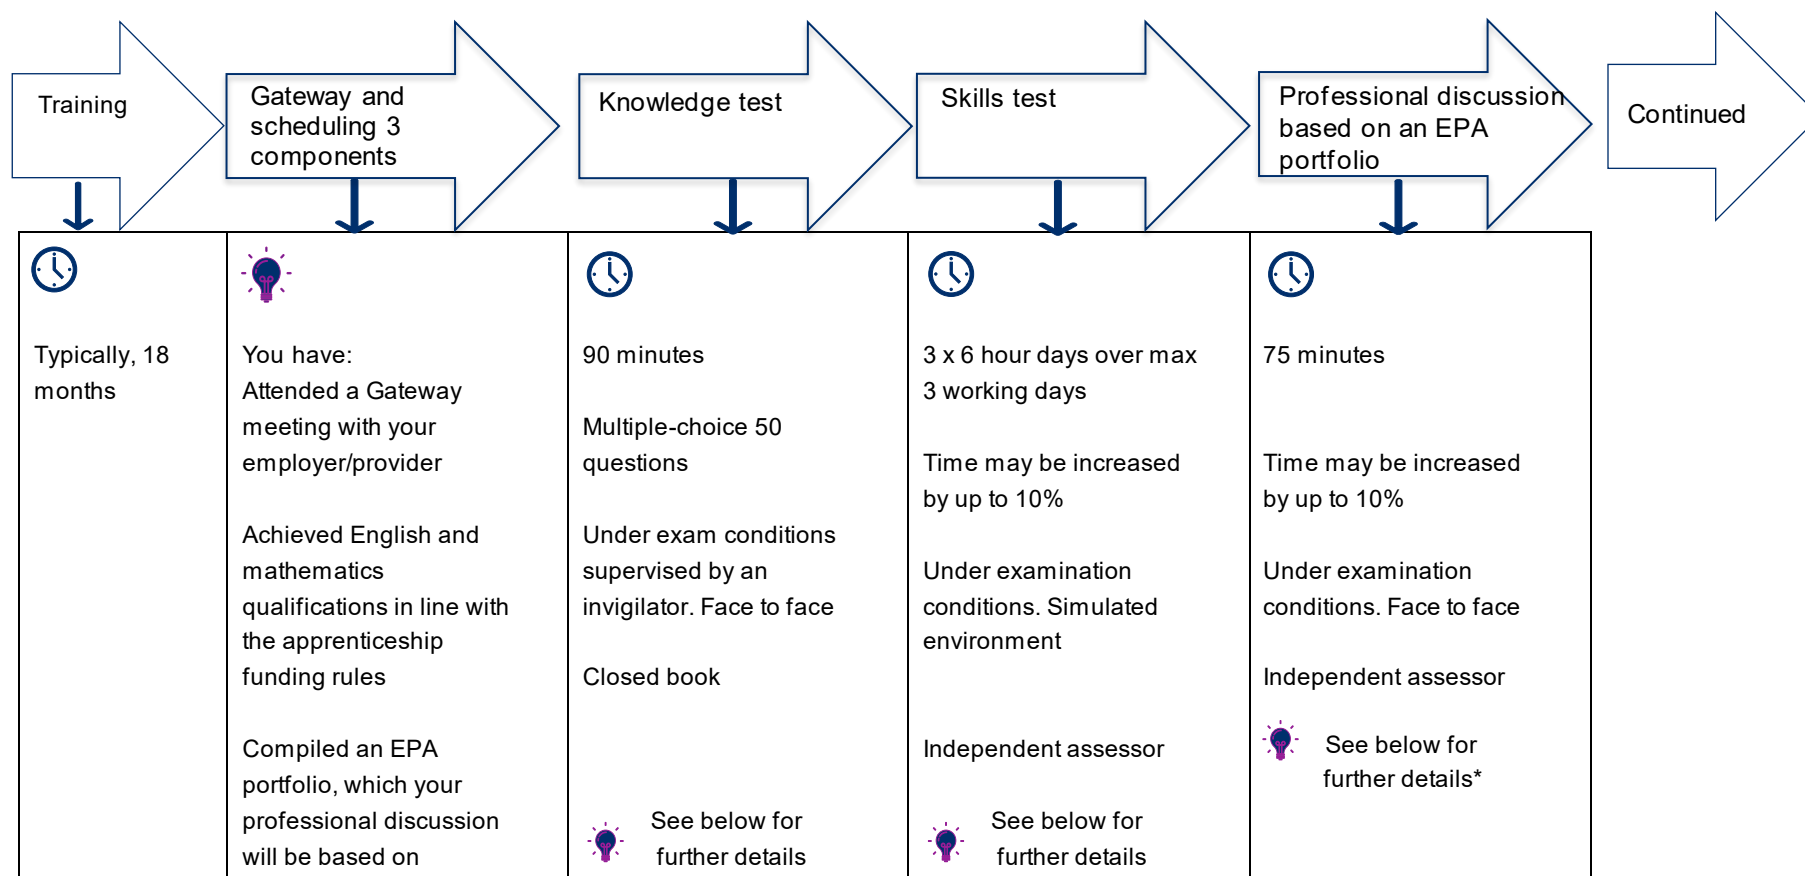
Training

Gateway and scheduling 3 components

Knowledge test

Skills test

Professional discussion based on an EPA portfolio

Continued

Typically, 18 months

You have:
Attended a Gateway meeting with your employer/provider

Achieved English and mathematics qualifications in line with the apprenticeship funding rules

Compiled an EPA portfolio, which your professional discussion will be based on

90 minutes

Multiple-choice 50 questions

Under exam conditions supervised by an invigilator. Face to face

Closed book

See below for further details

3 x 6 hour days over max 3 working days

Time may be increased by up to 10%

Under examination conditions. Simulated environment

Independent assessor

See below for further details

75 minutes

Time may be increased by up to 10%

Under examination conditions. Face to face

Independent assessor

See below for further details*